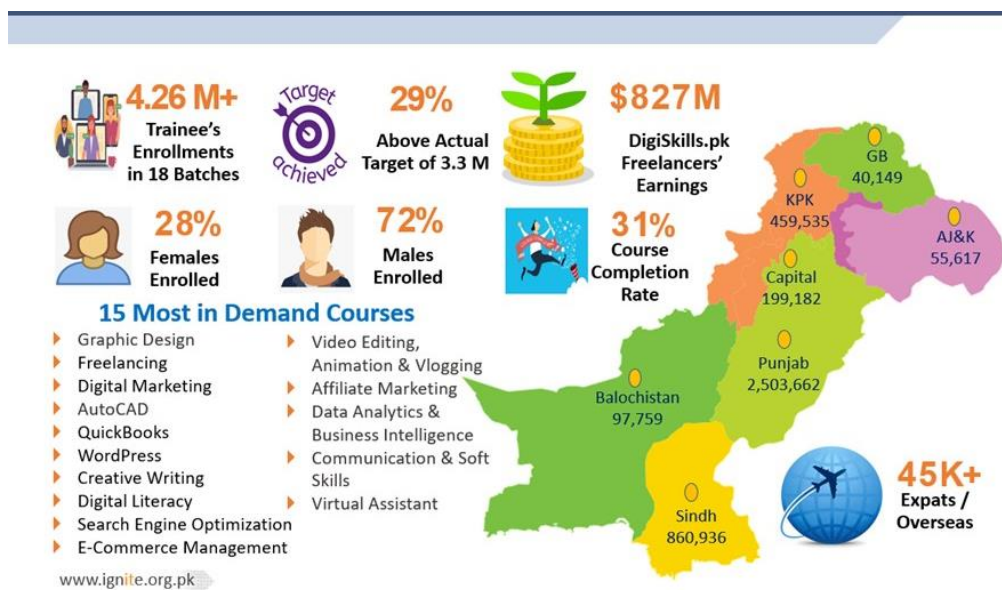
4.26 M+
Trainee's Enrollments in 18 Batches

Target achieved

29%
Above Actual Target of 3.3 M

$827M
DigiSkills.pk Freelancers' Earnings

28%
Females Enrolled

72%
Males Enrolled

31%
Course Completion Rate

15 Most in Demand Courses

- Graphic Design
- Freelancing
- Digital Marketing
- AutoCAD
- QuickBooks
- WordPress
- Creative Writing
- Digital Literacy
- Search Engine Optimization
- E-Commerce Management

- Video Editing, Animation & Vlogging
- Affiliate Marketing
- Data Analytics & Business Intelligence
- Communication & Soft Skills
- Virtual Assistant

GB
40,149

KPK
459,535

AJ&K
55,617

Capital
199,182

Punjab
2,503,662

Balochistan
97,759

Sindh
860,936

45K+
Expats / Overseas

www.ignite.org.pk